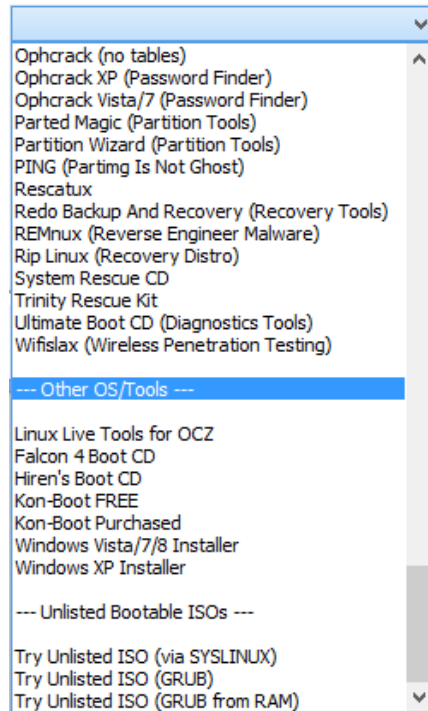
Ophcrack (no tables)
Ophcrack XP (Password Finder)
Ophcrack Vista/7 (Password Finder)
Parted Magic (Partition Tools)
Partition Wizard (Partition Tools)
PING (Partimg Is Not Ghost)
Rescatux
Redo Backup And Recovery (Recovery Tools)
REMnux (Reverse Engineer Malware)
Rip Linux (Recovery Distro)
System Rescue CD
Trinity Rescue Kit
Ultimate Boot CD (Diagnostics Tools)
Wifislax (Wireless Penetration Testing)

--- Other OS/Tools ---

Linux Live Tools for OCZ
Falcon 4 Boot CD
Hiren's Boot CD
Kon-Boot FREE
Kon-Boot Purchased
Windows Vista/7/8 Installer
Windows XP Installer

--- Unlisted Bootable ISOs ---

Try Unlisted ISO (via SYSLINUX)
Try Unlisted ISO (GRUB)
Try Unlisted ISO (GRUB from RAM)